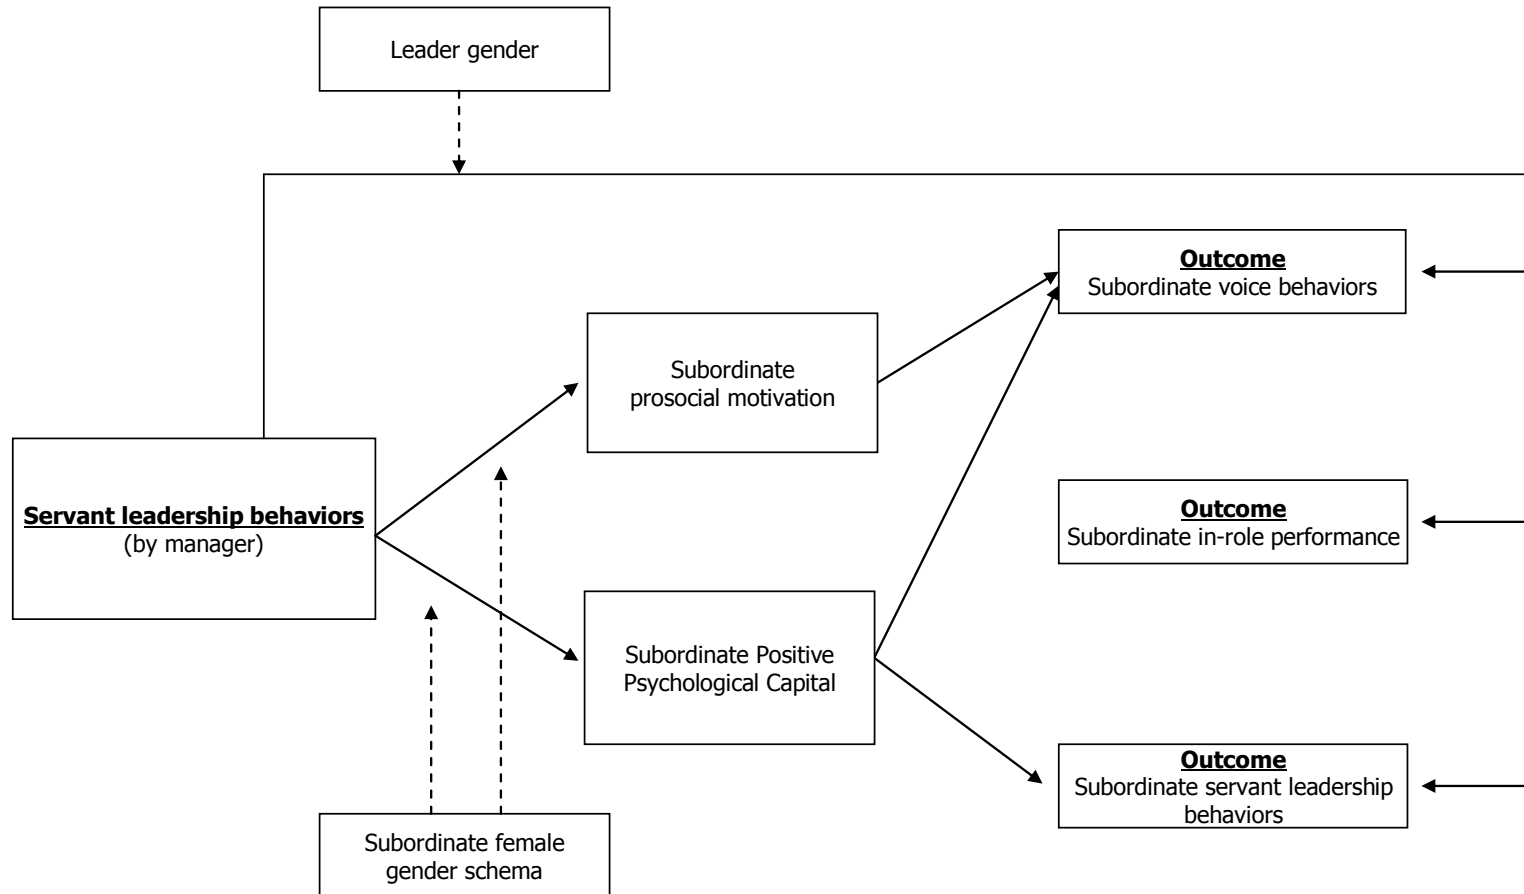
Leader gender

Outcome
Subordinate voice behaviors

Subordinate prosocial motivation

Servant leadership behaviors
(by manager)

Outcome
Subordinate in-role performance

Subordinate Positive Psychological Capital

Outcome
Subordinate servant leadership behaviors

Subordinate female gender schema